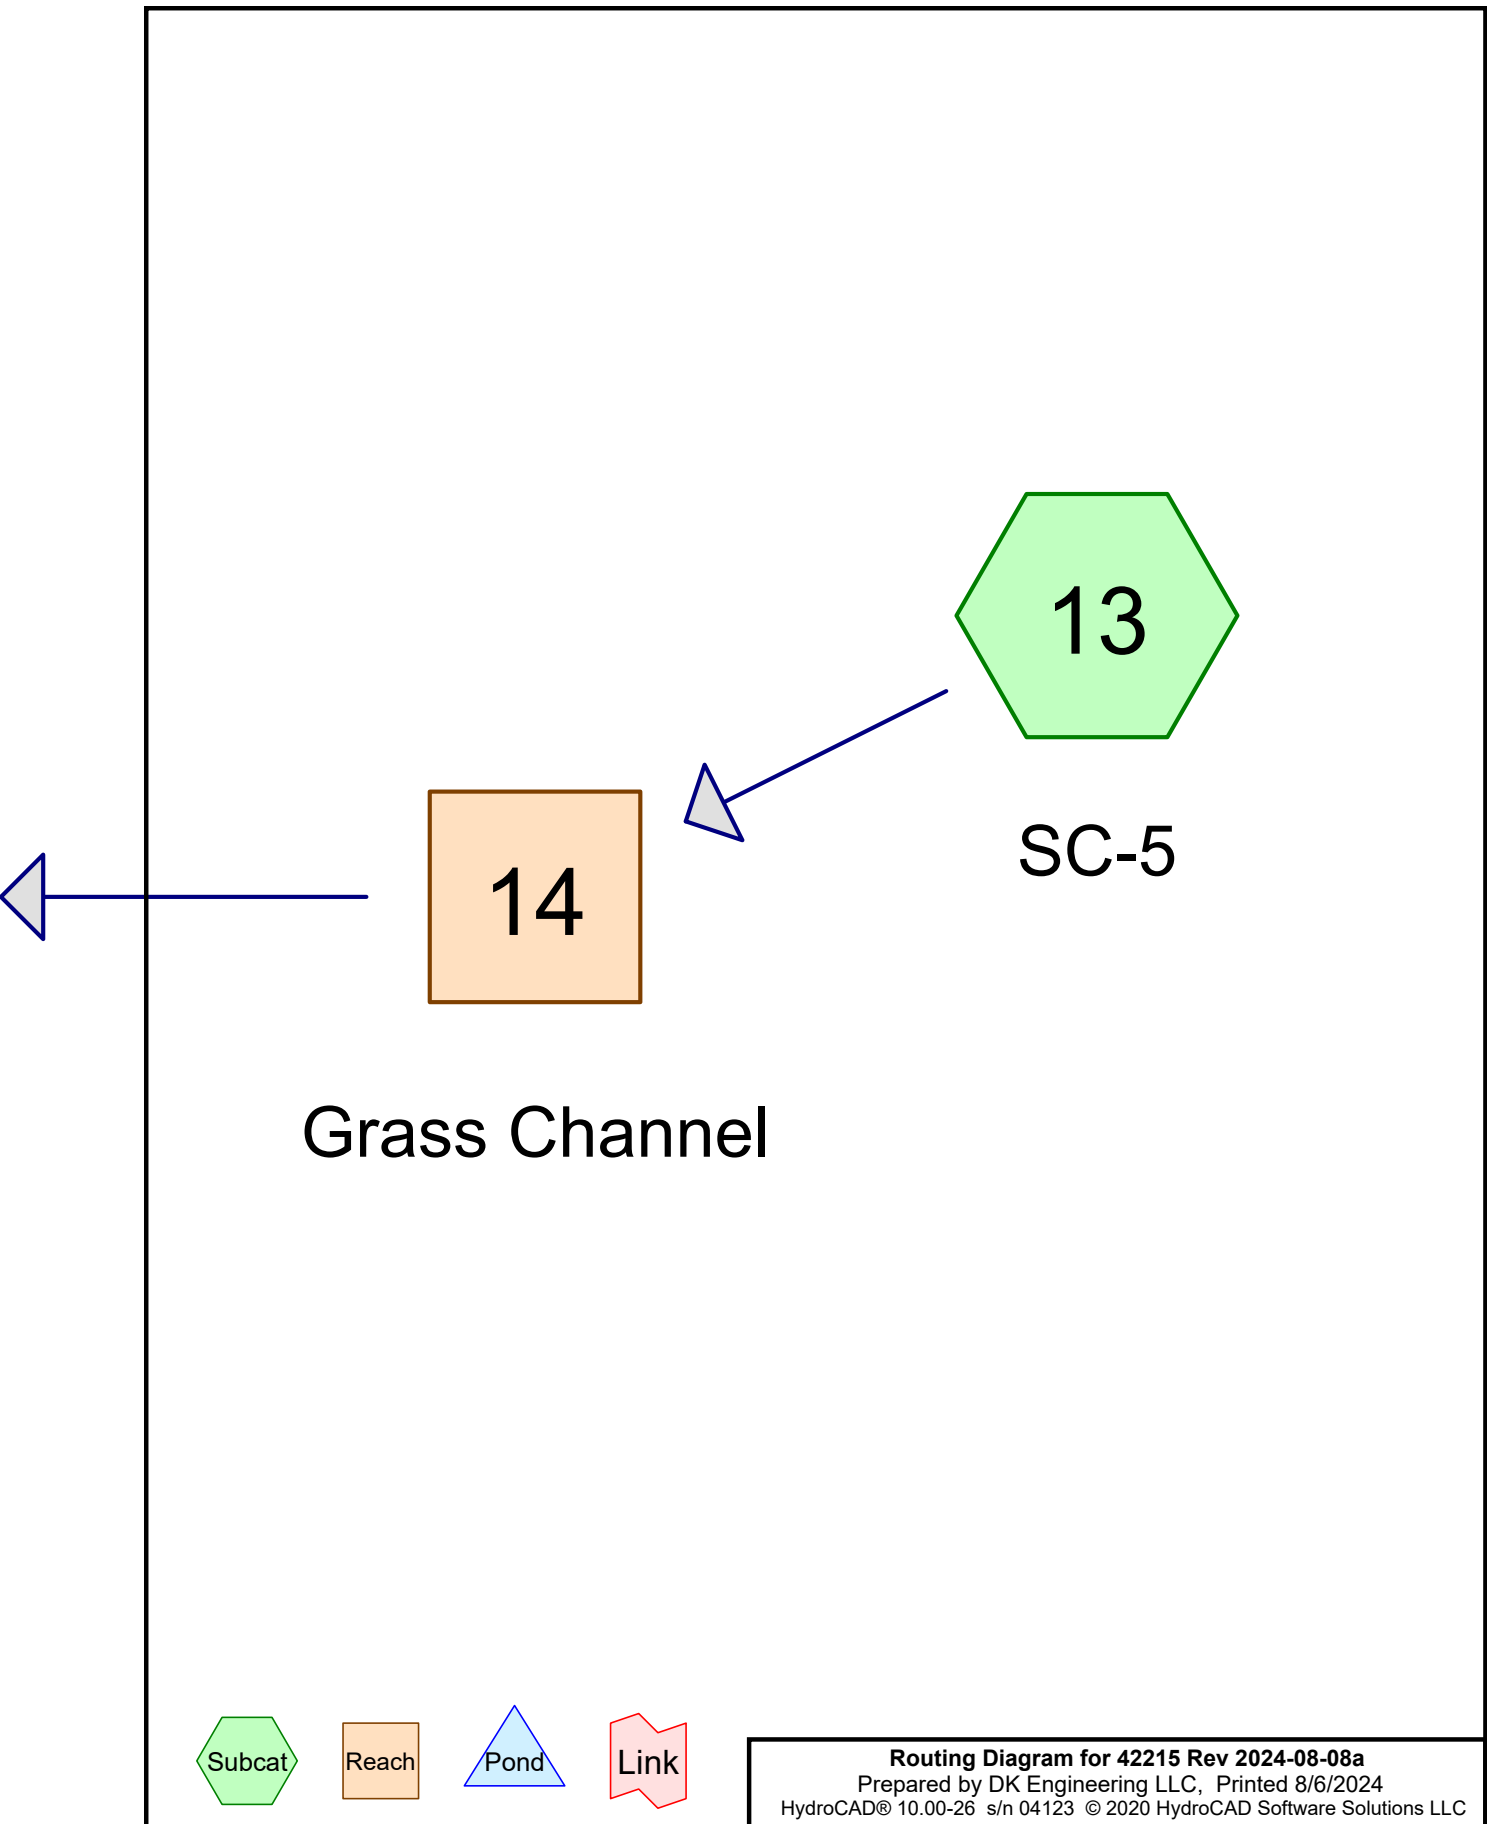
13

SC-5

14

Grass Channel

Subcat

Reach

Pond

Link

**Routing Diagram for 42215 Rev 2024-08-08a**
Prepared by DK Engineering LLC, Printed 8/6/2024
HydroCAD® 10.00-26 s/n 04123 © 2020 HydroCAD Software Solutions LLC